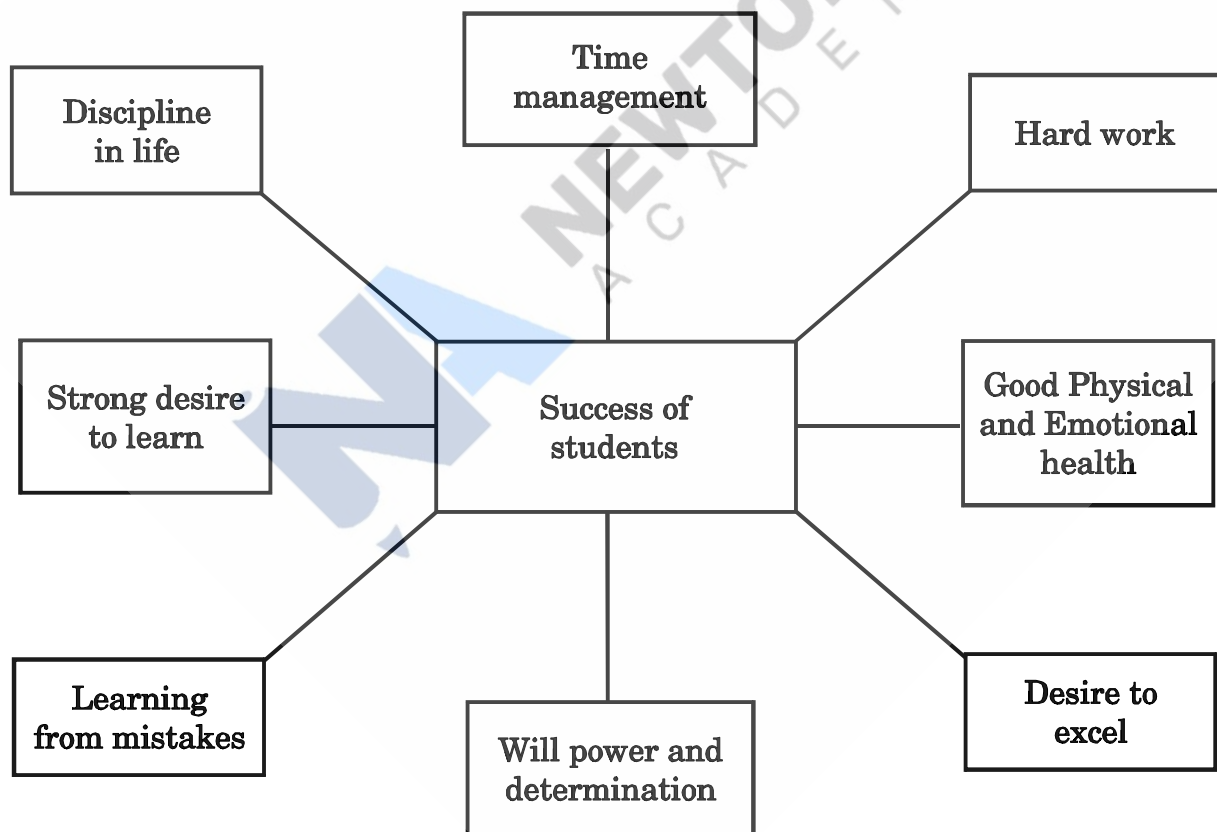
Discipline in life

Time management

Hard work

Strong desire to learn

Success of students

Good Physical and Emotional health

Learning from mistakes

Will power and determination

Desire to excel

NEWTON ACADEMY